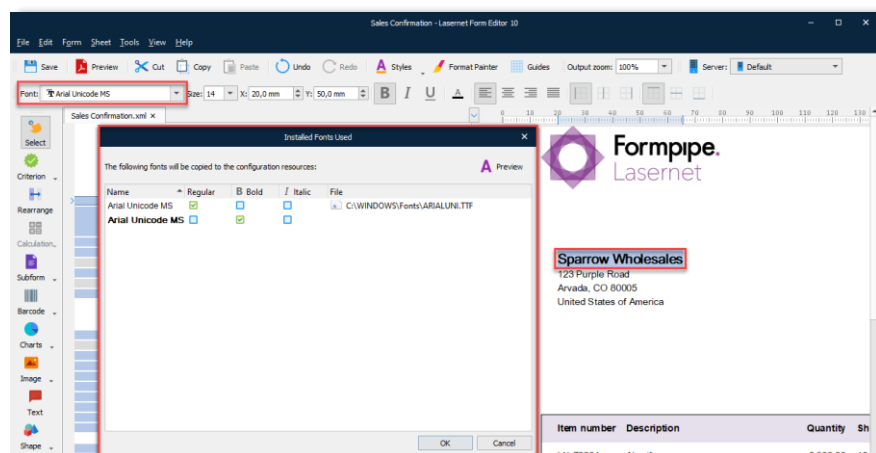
Sales Confirmation - Lasernet Form Editor 10

File Edit Form Sheet Tools View Help

Save Preview Cut Copy Paste Undo Redo Styles Format Painter Guides Output zoom: 100% Server: Default

Font: Arial Unicode MS Size: 14 X: 20,0 mm Y: 50,0 mm B I U

Sales Confirmation.xml

Select
Criterion
Rearrange
Calculation
Subform
Barcode
Charts
Image
Text
Shape

Installed Fonts Used

The following fonts will be copied to the configuration resources:

Preview

| Name | Regular | Bold | Italic | File |
|---|---|---|---|---|
| Arial Unicode MS | ☑ | ☐ | ☐ | C:\WINDOWS\Fonts\ARIALUNI.TTF |
| Arial Unicode MS | ☐ | ☑ | ☐ | |

OK Cancel

Formpipe. Lasernet

Sparrow Wholesales
123 Purple Road
Arvada, CO 80005
United States of America

Item number Description Quantity Sh